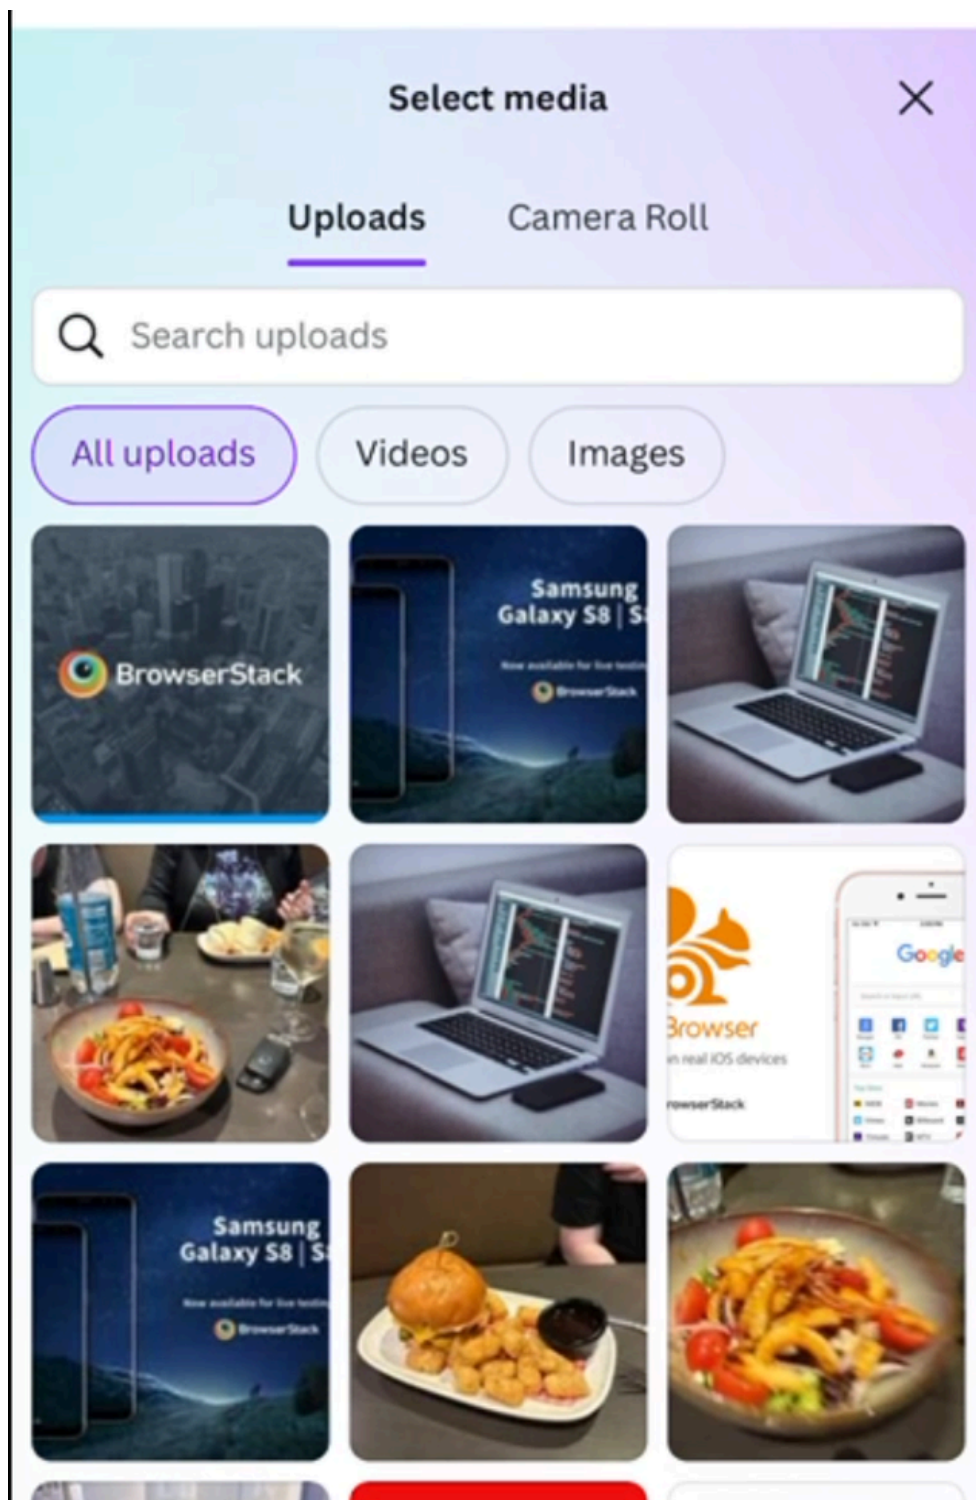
Select media

Uploads Camera Roll

Search uploads

All uploads Videos Images

BrowserStack

Samsung Galaxy S8 | S

Now available for live testing

BrowserStack

Browser

on real iOS devices

BrowserStack

Google

Samsung Galaxy S8 | S

Now available for live testing

BrowserStack